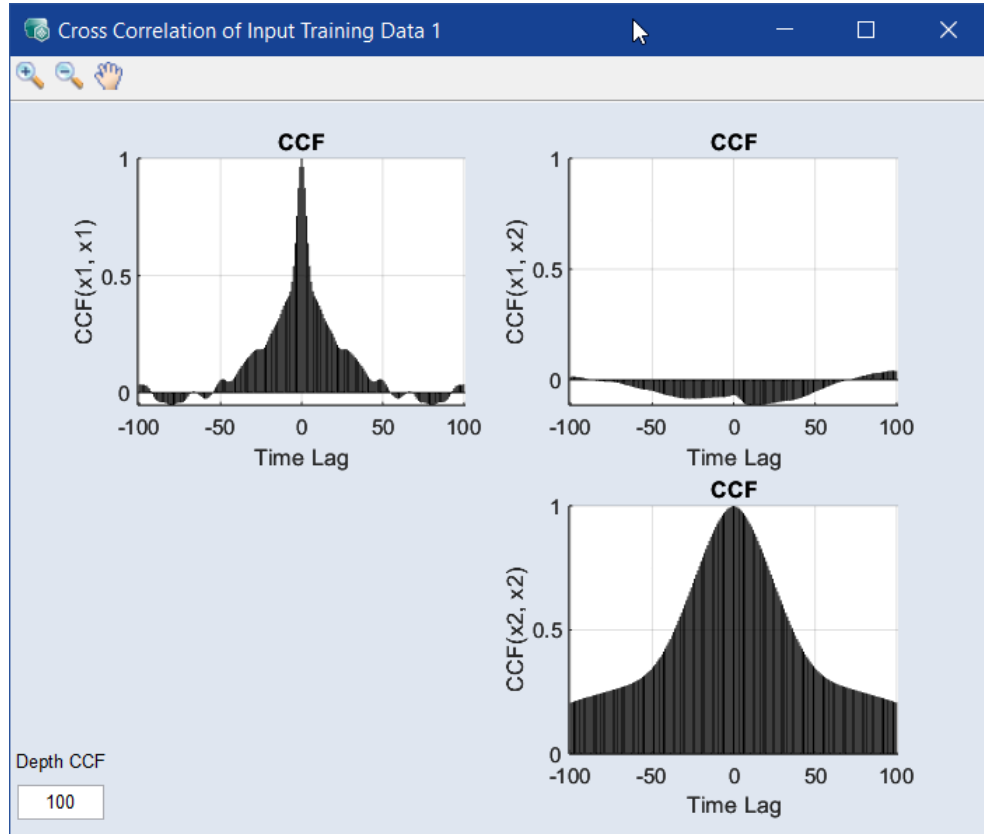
Cross Correlation of Input Training Data 1

CCF

CCF(x1, x1)

1

0.5

0

-100 -50 0 50 100

Time Lag

CCF

CCF(x1, x2)

1

0.5

0

-100 -50 0 50 100

Time Lag

CCF

CCF(x2, x2)

1

0.5

0

-100 -50 0 50 100

Time Lag

Depth CCF

100